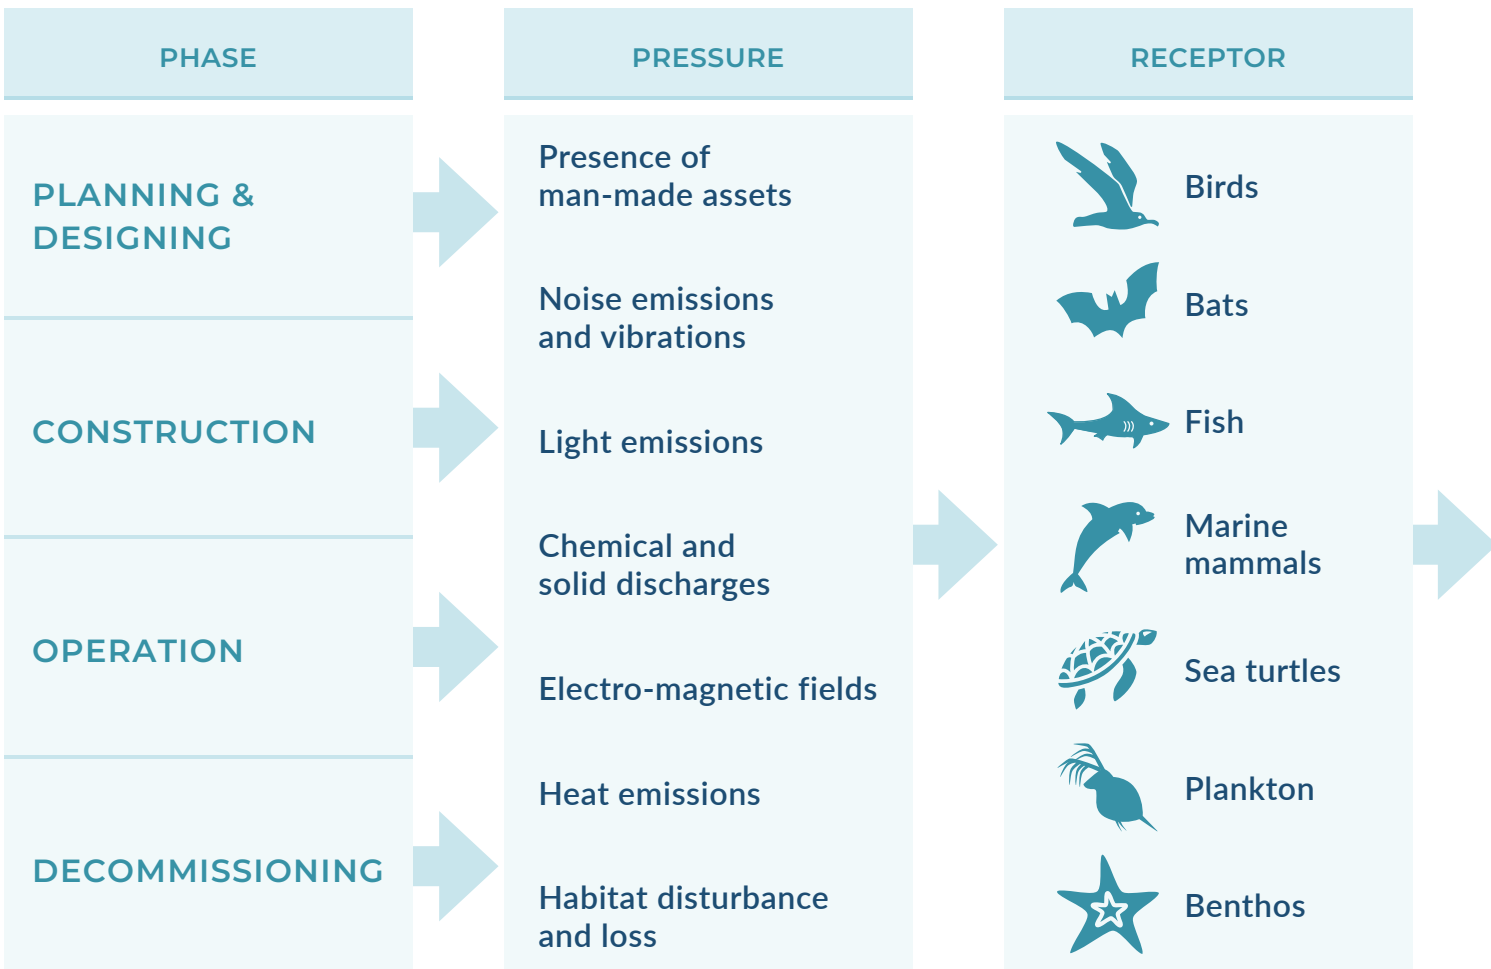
PHASE

PLANNING & DESIGNING

CONSTRUCTION

OPERATION

DECOMMISSIONING

PRESSURE

Presence of man-made assets

Noise emissions and vibrations

Light emissions

Chemical and solid discharges

Electro-magnetic fields

Heat emissions

Habitat disturbance and loss

RECEPTOR

Birds

Bats

Fish

Marine mammals

Sea turtles

Plankton

Benthos